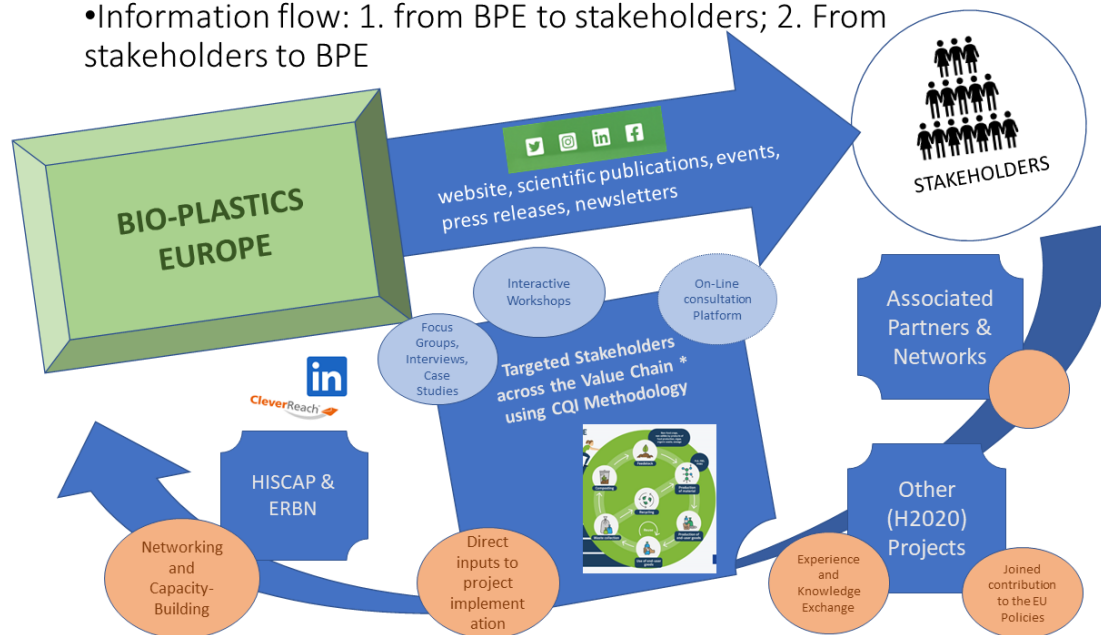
•Information flow: 1. from BPE to stakeholders; 2. From stakeholders to BPE

BIO-PLASTICS EUROPE

website, scientific publications, events, press releases, newsletters

STAKEHOLDERS

Interactive Workshops

On-Line consultation Platform

Focus Groups, Interviews, Case Studies

Targeted Stakeholders across the Value Chain * using CQI Methodology

Associated Partners & Networks

CleverReach

HISCAP & ERBN

Other (H2020) Projects

Networking and Capacity-Building

Direct inputs to project implementation

Experience and Knowledge Exchange

Joined contribution to the EU Policies